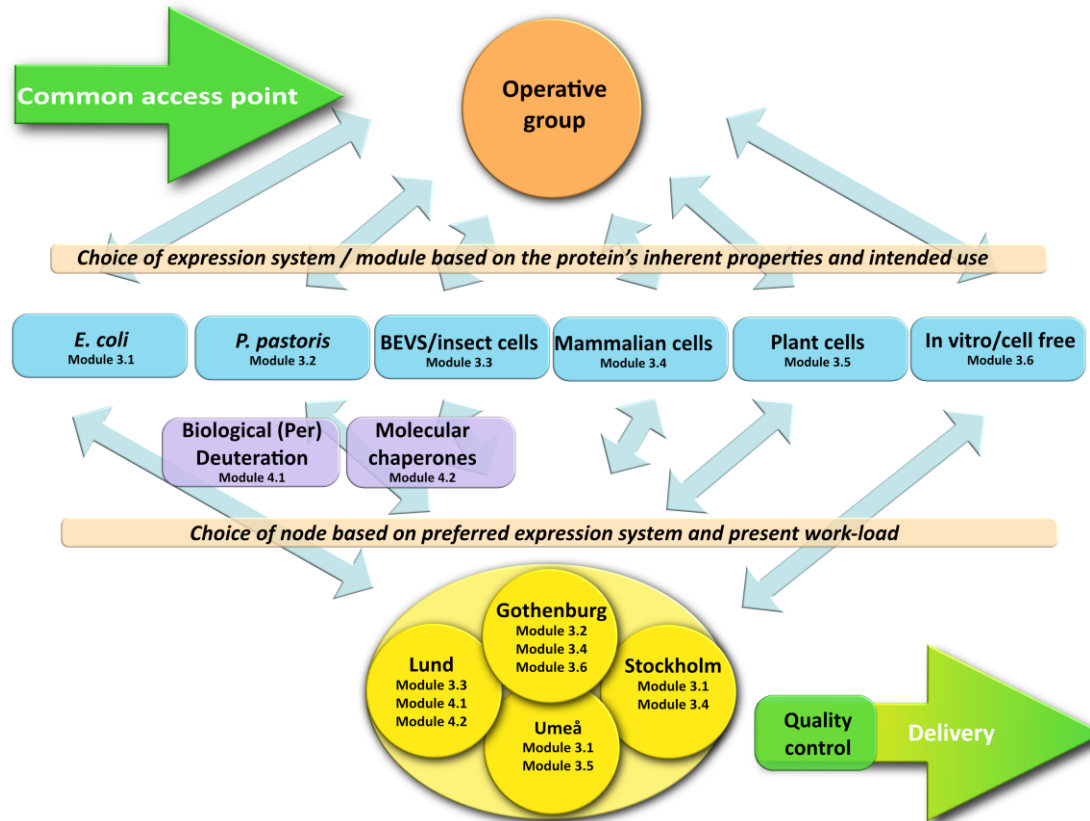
Common access point

Operative group

Choice of expression system / module based on the protein's inherent properties and intended use

E. coli
Module 3.1

P. pastoris
Module 3.2

BEVS/insect cells
Module 3.3

Mammalian cells
Module 3.4

Plant cells
Module 3.5

In vitro/cell free
Module 3.6

Biological (Per) Deuteration
Module 4.1

Molecular chaperones
Module 4.2

Choice of node based on preferred expression system and present work-load

Gothenburg
Module 3.2
Module 3.4
Module 3.6

Lund
Module 3.3
Module 4.1
Module 4.2

Stockholm
Module 3.1
Module 3.4

Umeå
Module 3.1
Module 3.5

Quality control

Delivery